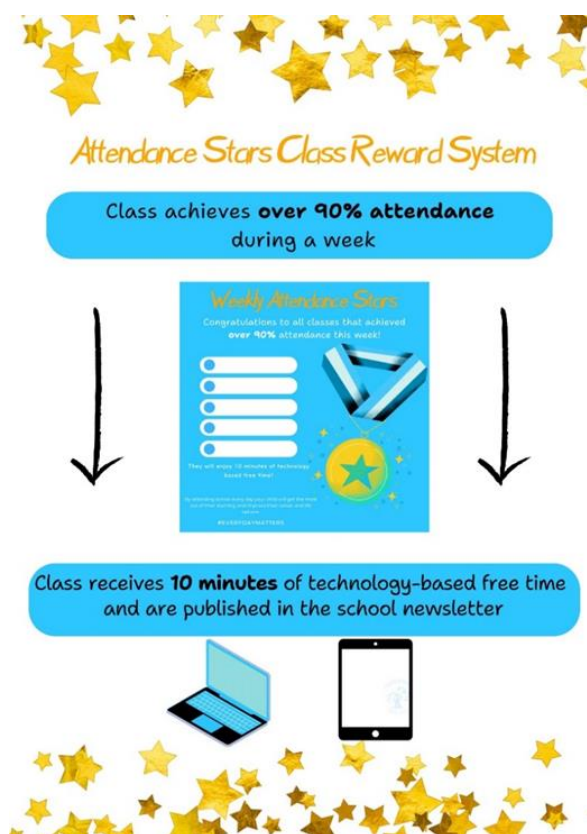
Attendance Stars Class Reward System

Class achieves **over 90% attendance** during a week

Weekly Attendance Stars

Congratulations to all classes that achieved **over 90%** attendance this week!

They will enjoy 10 minutes of technology based free time!

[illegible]

#EVERYDAYMATTERS

Class receives **10 minutes** of technology-based free time and are published in the school newsletter